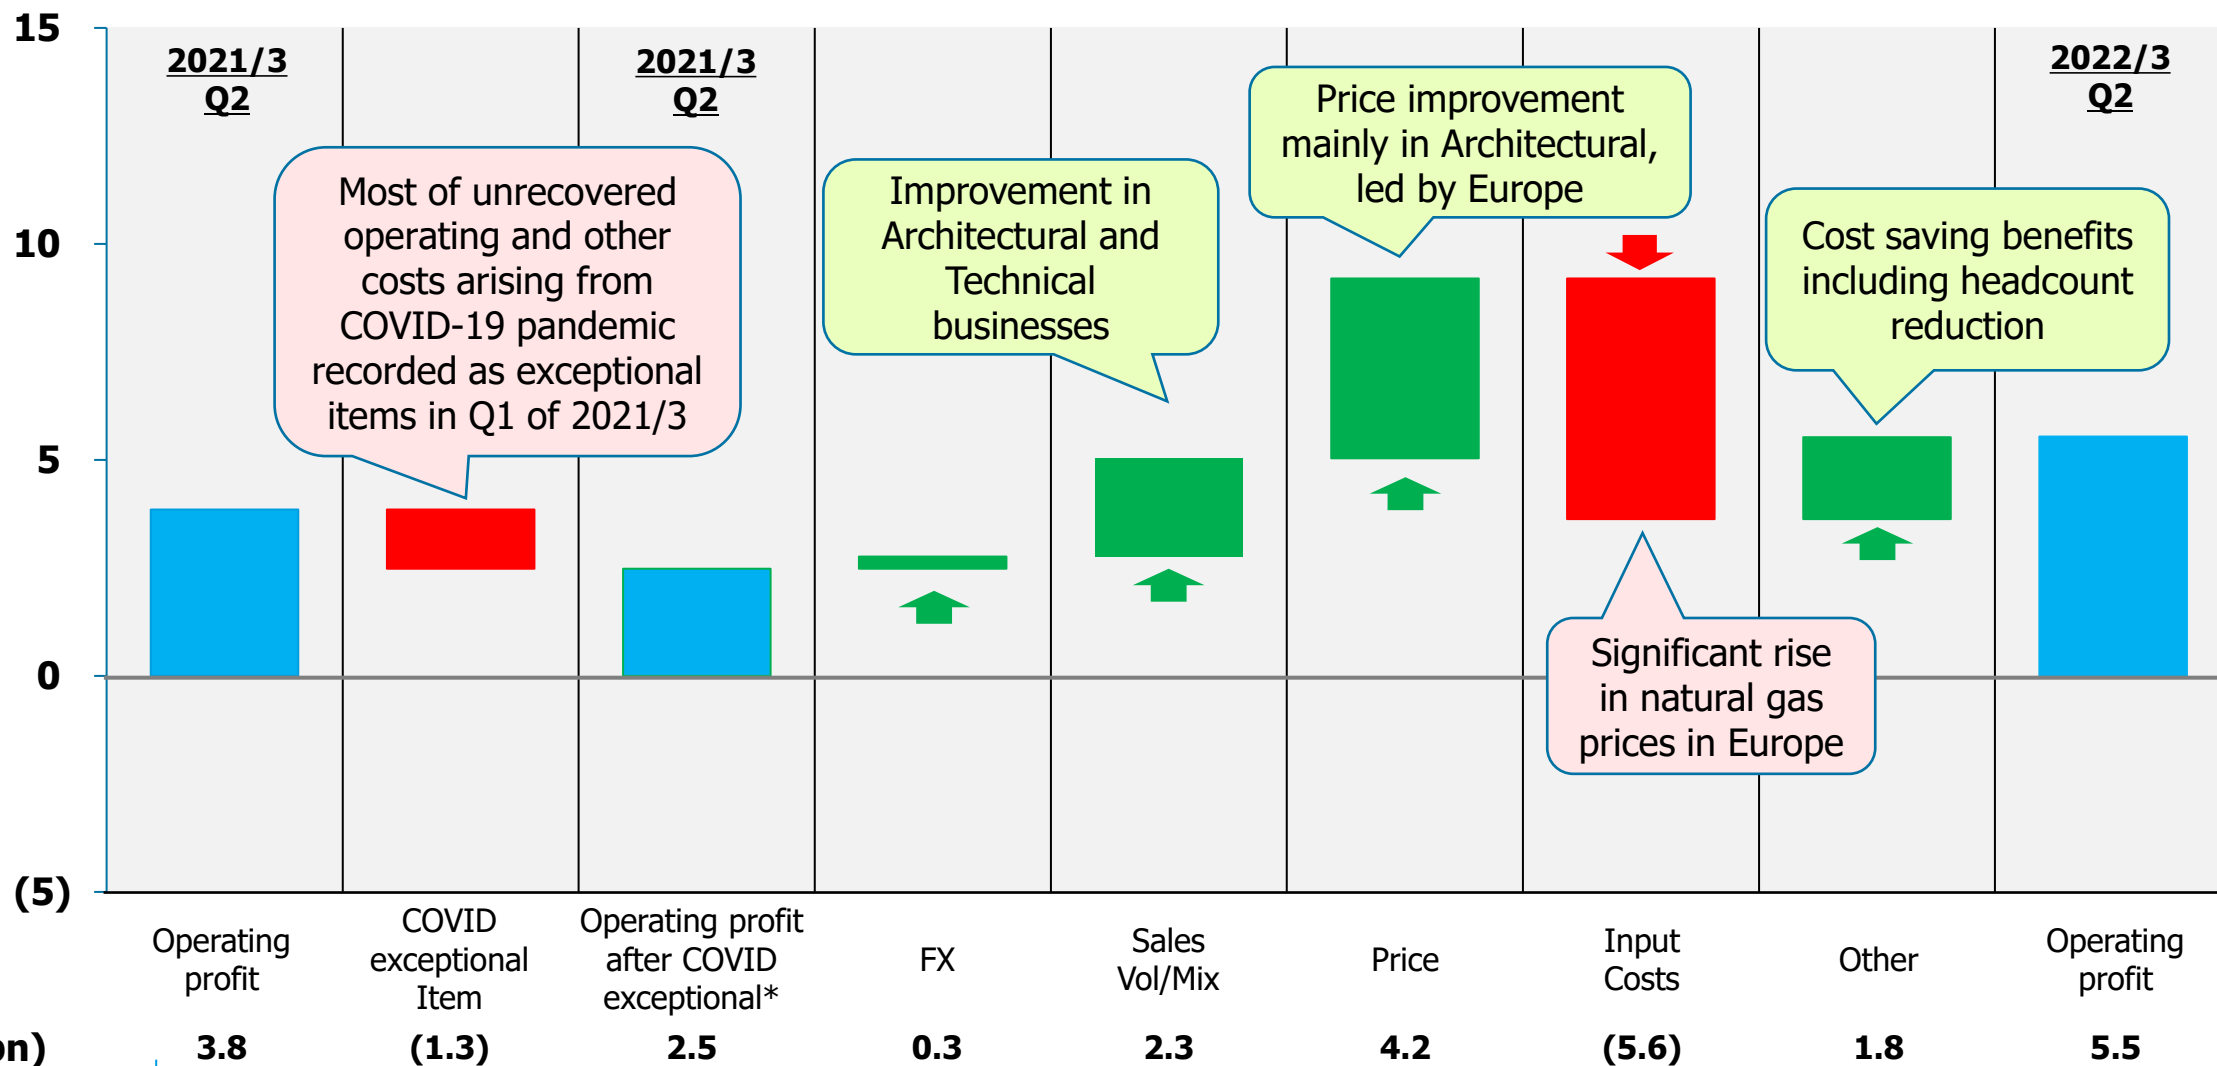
15
10
5
0
(5)

2021/3 Q2

2021/3 Q2

2022/3 Q2

Most of unrecovered operating and other costs arising from COVID-19 pandemic recorded as exceptional items in Q1 of 2021/3

Improvement in Architectural and Technical businesses

Price improvement mainly in Architectural, led by Europe

Cost saving benefits including headcount reduction

Significant rise in natural gas prices in Europe

| | Operating profit | COVID exceptional Item | Operating profit after COVID exceptional* | FX | Sales Vol/Mix | Price | Input Costs | Other | Operating profit |
|---|---|---|---|---|---|---|---|---|---|
| on) | 3.8 | (1.3) | 2.5 | 0.3 | 2.3 | 4.2 | (5.6) | 1.8 | 5.5 |